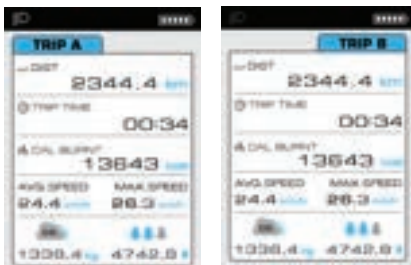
TRIP A

DIST
2344.4 km

TRIP TIME
00:34

CAL BURNT
13643 kcal

AVG.SPEED
24.4 km/h

MAX.SPEED
28.3 km/h

1338.4 kg

4742.8 l

TRIP B

DIST
2344.4 km

TRIP TIME
00:34

CAL BURNT
13643 kcal

AVG.SPEED
24.4 km/h

MAX.SPEED
28.3 km/h

1338.4 kg

4742.8 l